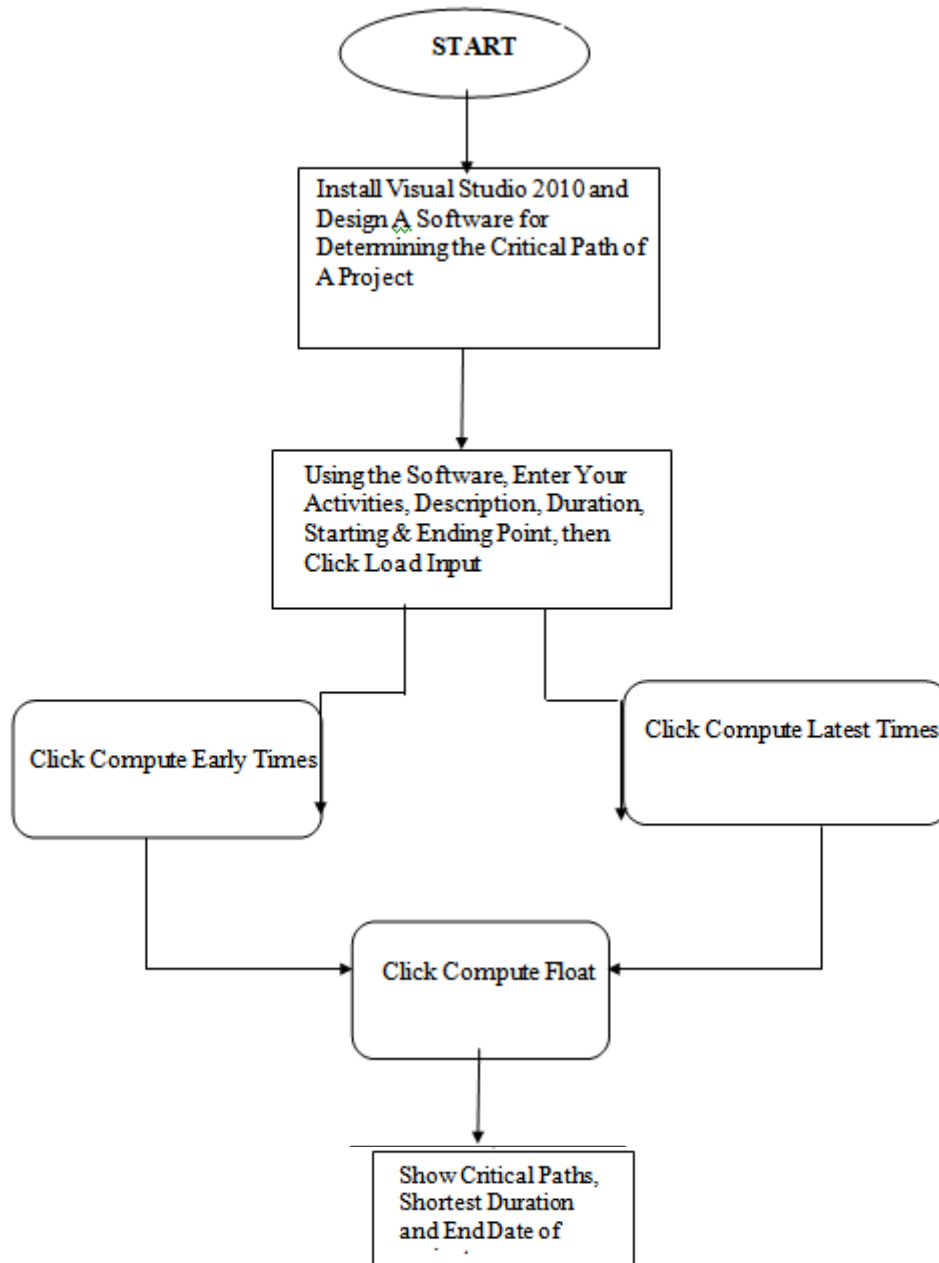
START

Install Visual Studio 2010 and Design A Software for Determining the Critical Path of A Project

Using the Software, Enter Your Activities, Description, Duration, Starting & Ending Point, then Click Load Input

Click Compute Early Times

Click Compute Latest Times

Click Compute Float

Show Critical Paths, Shortest Duration and End Date of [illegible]